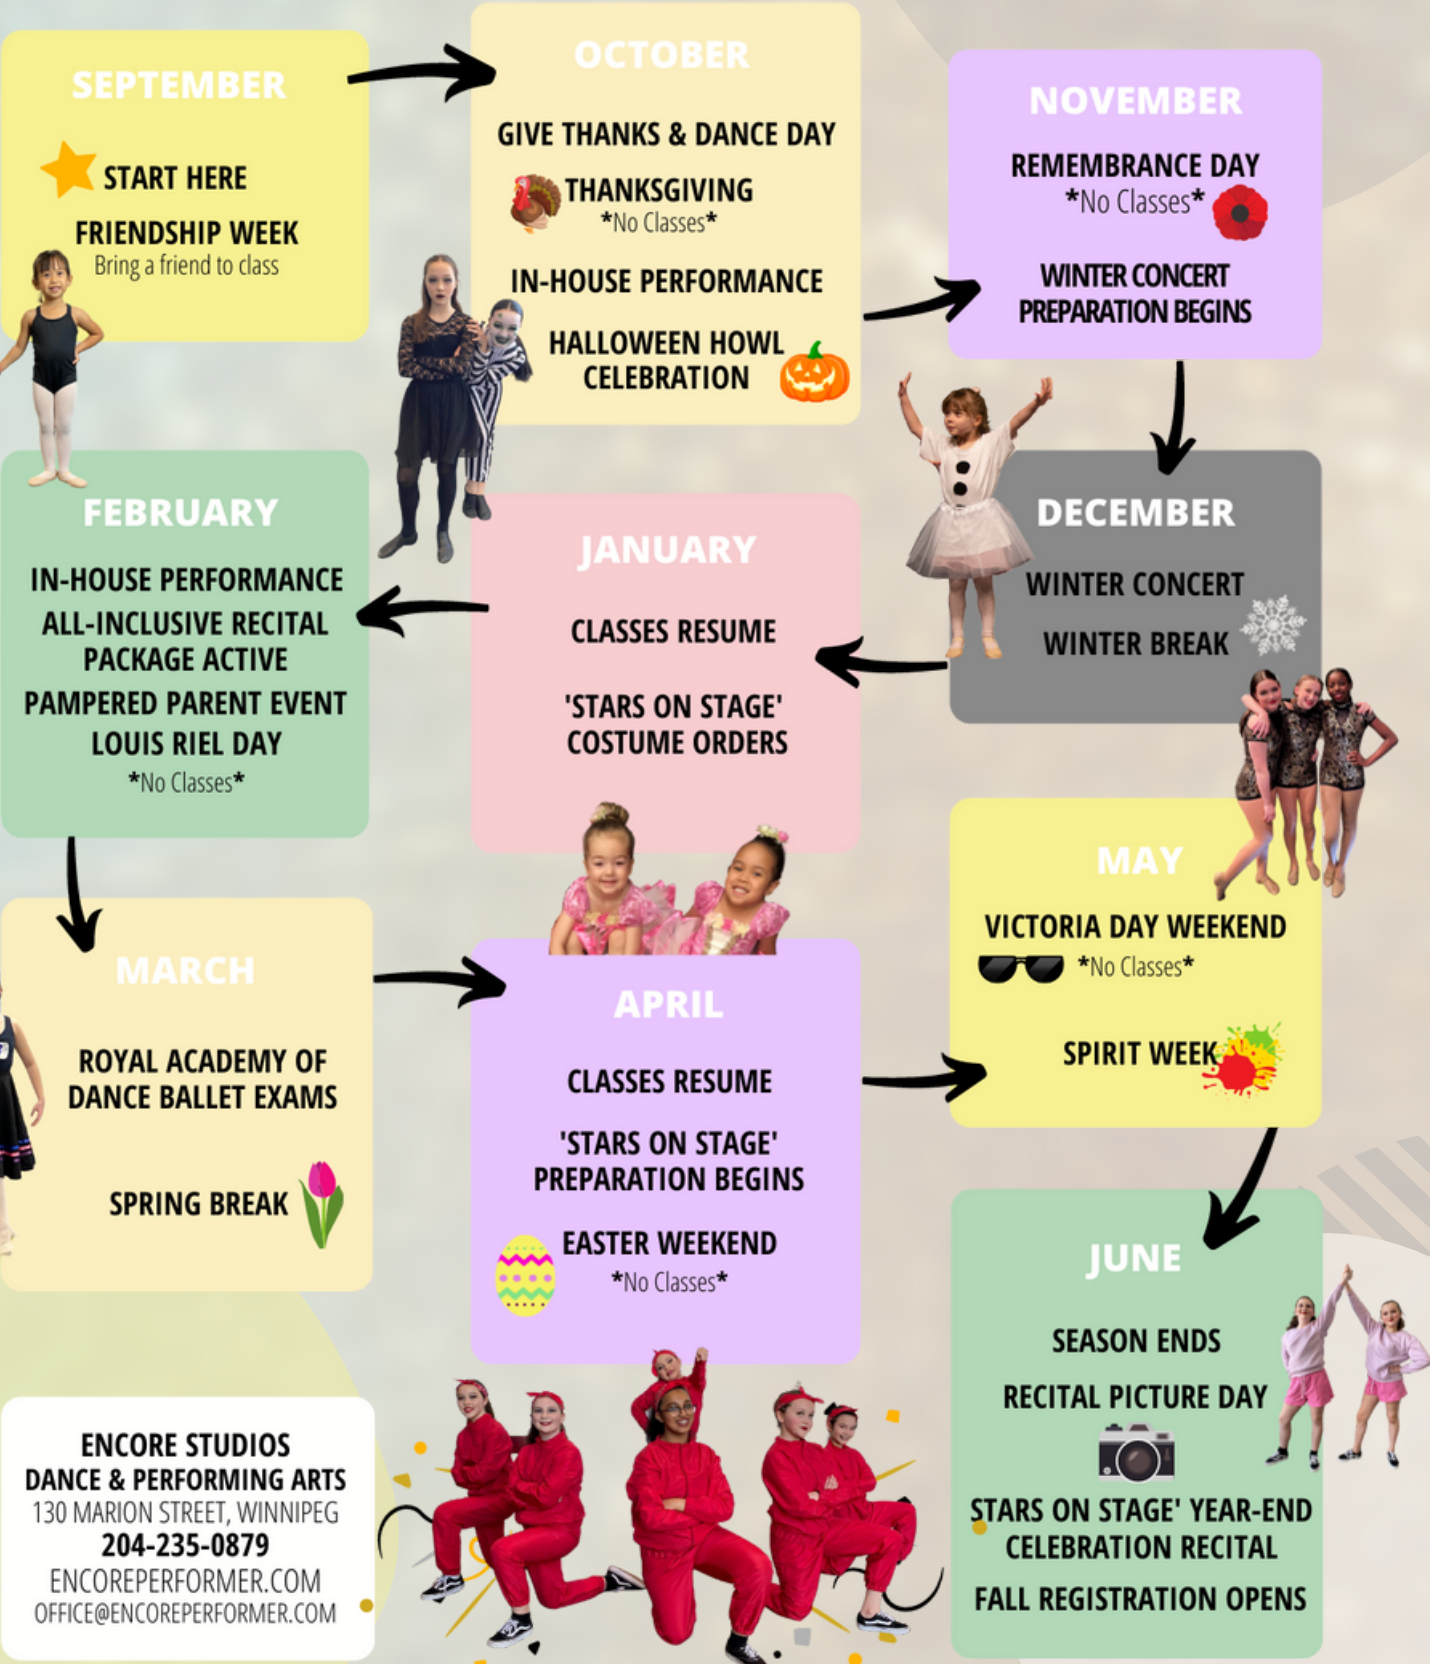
SEPTEMBER

START HERE

FRIENDSHIP WEEK
Bring a friend to class

OCTOBER

GIVE THANKS & DANCE DAY

THANKSGIVING
*No Classes*

IN-HOUSE PERFORMANCE

HALLOWEEN HOWL CELEBRATION

NOVEMBER

REMEMBRANCE DAY
*No Classes*

WINTER CONCERT PREPARATION BEGINS

DECEMBER

WINTER CONCERT

WINTER BREAK

JANUARY

CLASSES RESUME

'STARS ON STAGE' COSTUME ORDERS

FEBRUARY

IN-HOUSE PERFORMANCE

ALL-INCLUSIVE RECITAL PACKAGE ACTIVE

PAMPERED PARENT EVENT

LOUIS RIEL DAY
*No Classes*

MARCH

ROYAL ACADEMY OF DANCE BALLET EXAMS

SPRING BREAK

APRIL

CLASSES RESUME

'STARS ON STAGE' PREPARATION BEGINS

EASTER WEEKEND
*No Classes*

MAY

VICTORIA DAY WEEKEND
*No Classes*

SPIRIT WEEK

JUNE

SEASON ENDS

RECITAL PICTURE DAY

STARS ON STAGE' YEAR-END CELEBRATION RECITAL

FALL REGISTRATION OPENS

ENCORE STUDIOS
DANCE & PERFORMING ARTS
130 MARION STREET, WINNIPEG
204-235-0879
ENCOREPERFORMER.COM
OFFICE@ENCOREPERFORMER.COM